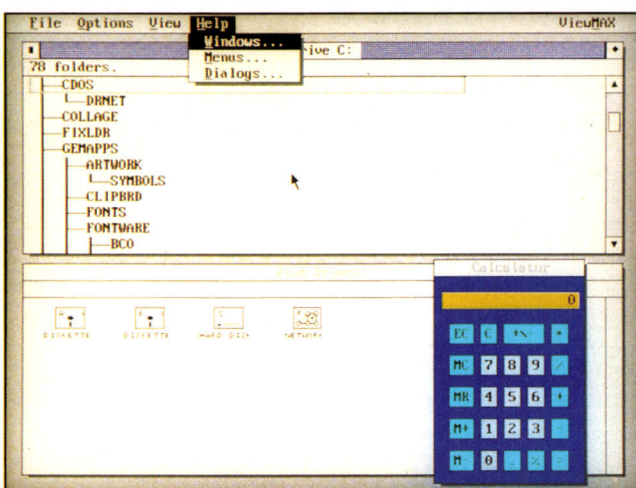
File Options View Help ViewMAX

Windows...
Menus...
Dialogs...

ive C:

78 folders.

CDOS
DRNET
COLLAGE
FIXLDR
GEMAPPS
ARTWORK
SYMBOLS
CLIPBRD
FONTS
FONTWARE
BCO

Calculator

0

| EC | C | +\- | * |
|---|---|---|---|
| MC | 7 | 8 | 9 | / |
| MR | 4 | 5 | 6 | + |
| M+ | 1 | 2 | 3 | - |
| M- | 0 | . | % | = |

DISKETTE DISKETTE HARD DISK NETWORK